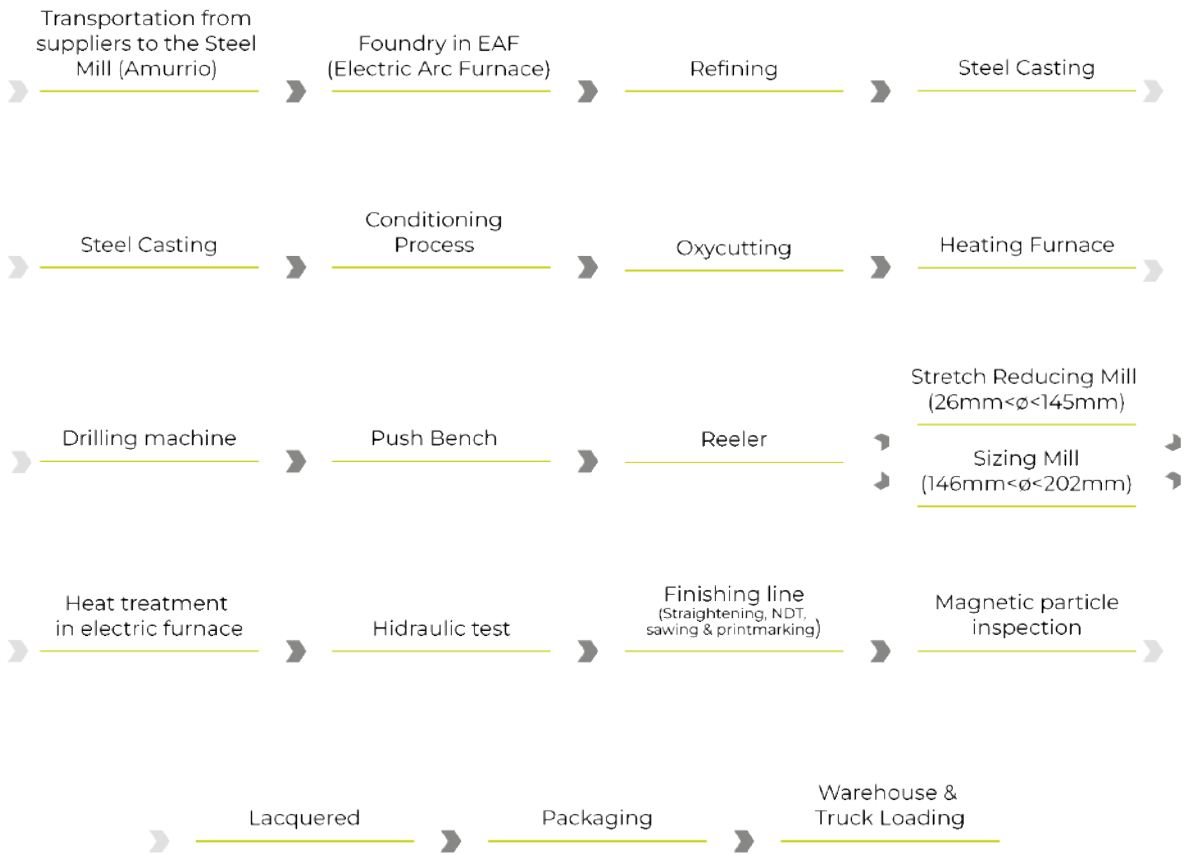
Transportation from suppliers to the Steel Mill (Amurrio)

Foundry in EAF (Electric Arc Furnace)

Refining

Steel Casting

Steel Casting

Conditioning Process

Oxycutting

Heating Furnace

Drilling machine

Push Bench

Reeler

Stretch Reducing Mill (26mm<ø<145mm)

Sizing Mill (146mm<ø<202mm)

Heat treatment in electric furnace

Hidraulic test

Finishing line (Straightening, NDT, sawing & printmarking)

Magnetic particle inspection

Lacquered

Packaging

Warehouse & Truck Loading